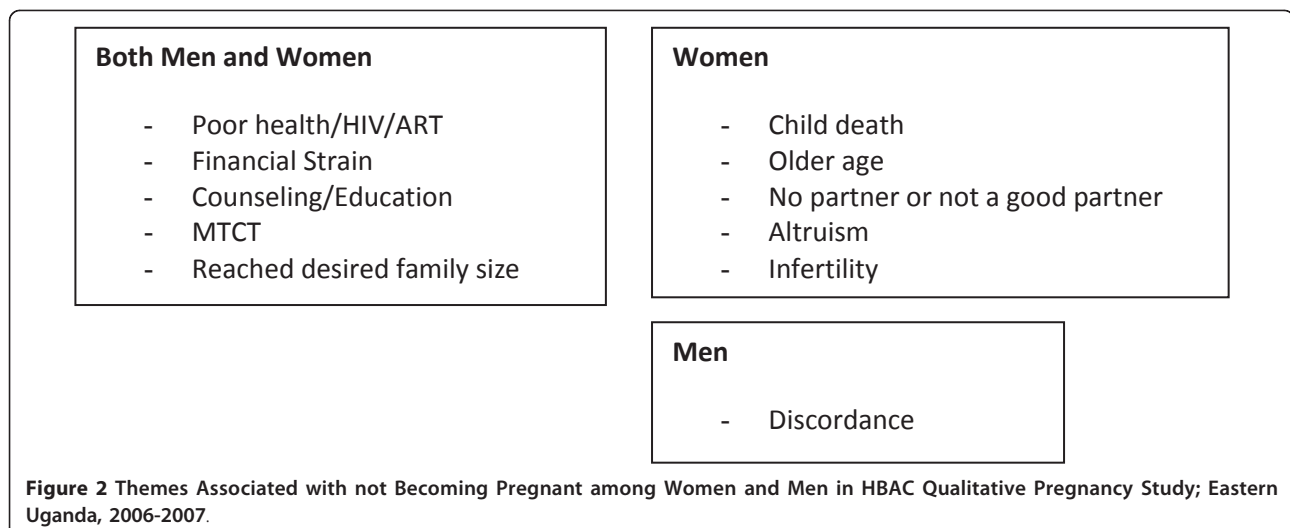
Both Men and Women

- Poor health/HIV/ART
- Financial Strain
- Counseling/Education
- MTCT
- Reached desired family size

Women

- Child death
- Older age
- No partner or not a good partner
- Altruism
- Infertility

Men

- Discordance

Figure 2 Themes Associated with not Becoming Pregnant among Women and Men in HBAC Qualitative Pregnancy Study; Eastern Uganda, 2006-2007.